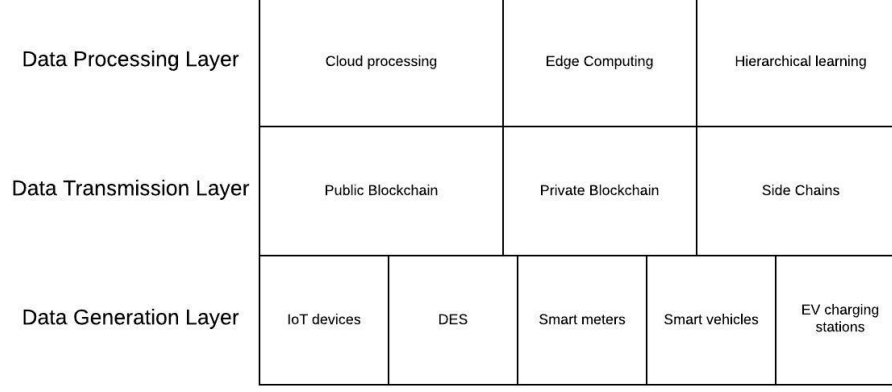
| Data Processing Layer | Cloud processing | Edge Computing | Hierarchical learning |
|---|---|---|---|
| Data Transmission Layer | Public Blockchain | Private Blockchain | Side Chains |

| Data Generation Layer | IoT devices | DES | Smart meters | Smart vehicles | EV charging stations |
|---|---|---|---|---|---|